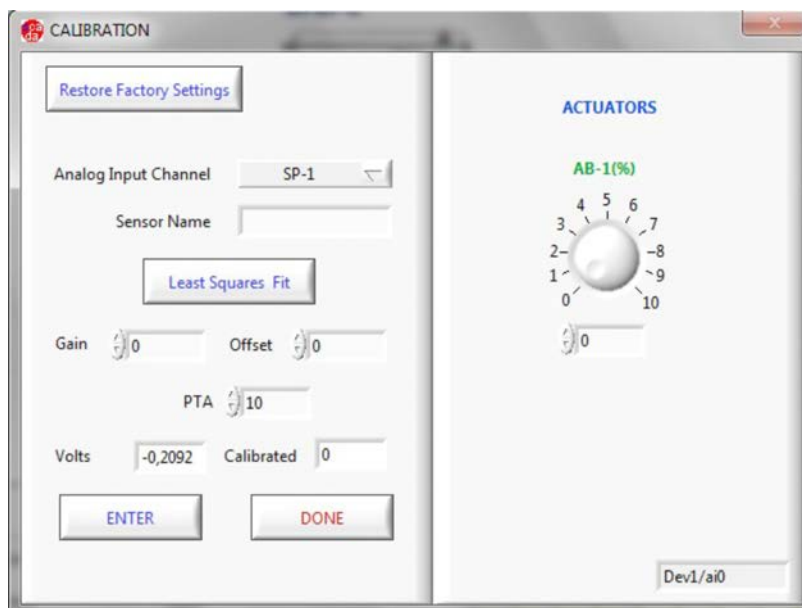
CALIBRATION

Restore Factory Settings

Analog Input Channel SP-1

Sensor Name

Least Squares Fit

Gain 0 Offset 0

PTA 10

Volts -0,2092 Calibrated 0

ENTER DONE

ACTUATORS

AB-1(%)

0 1 2 3 4 5 6 7 8 9 10

0

Dev1/ai0